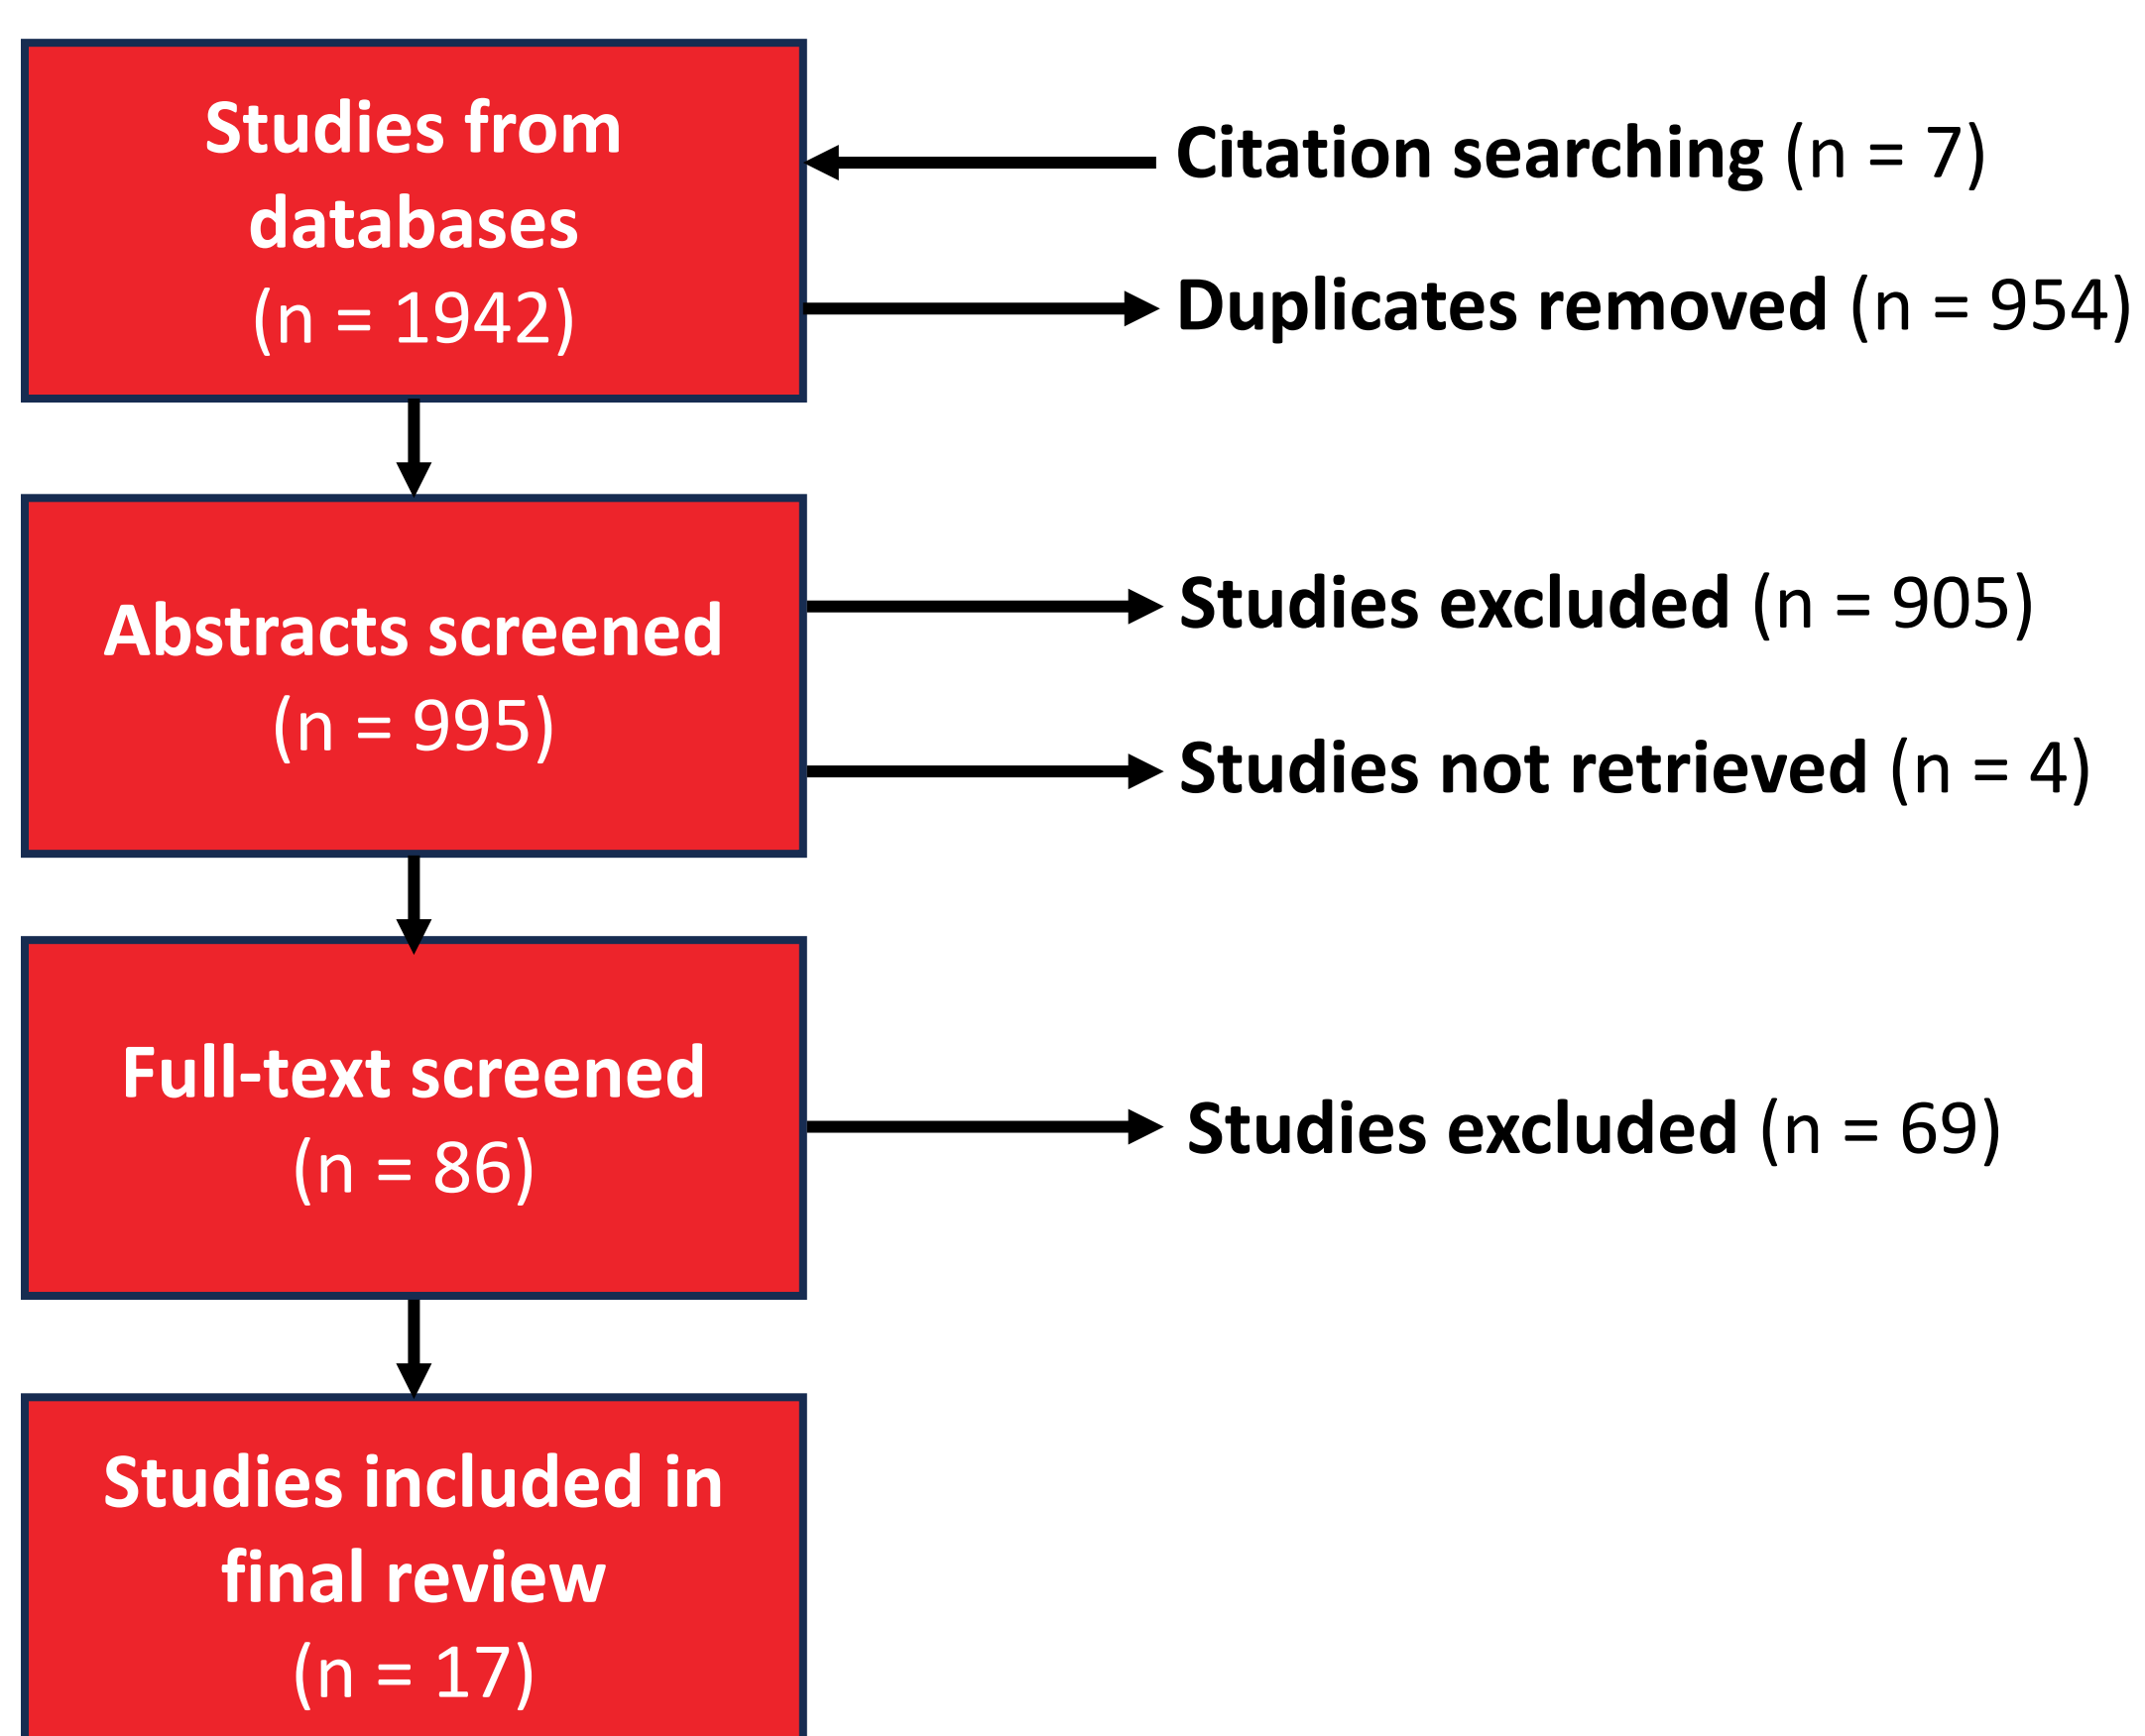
Studies from databases
(n = 1942)

Citation searching (n = 7)

Duplicates removed (n = 954)

Abstracts screened
(n = 995)

Studies excluded (n = 905)

Studies not retrieved (n = 4)

Full-text screened
(n = 86)

Studies excluded (n = 69)

Studies included in final review
(n = 17)